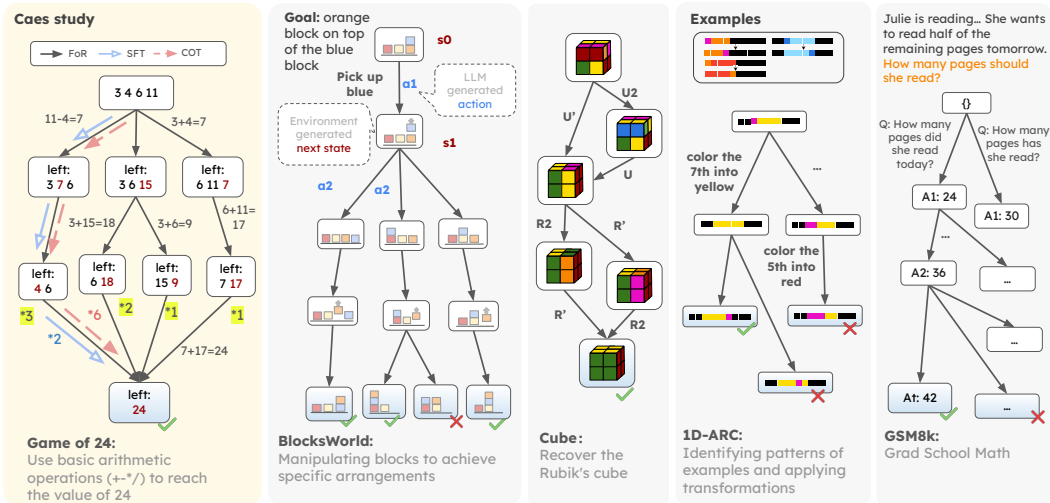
Caes study

FoR SFT COT

3 4 6 11

11-4=7

3+4=7

left: 3 7 6

left: 3 6 15

left: 6 11 7

3+15=18

3+6=9

6+11=17

left: 4 6

left: 6 18

left: 15 9

left: 7 17

*3

*6

*2

*1

*1

*2

7+17=24

left: 24

Game of 24:
Use basic arithmetic operations (+-*/) to reach the value of 24

Goal: orange block on top of the blue block

s0

Pick up blue

a1

LLM generated action

Environment generated next state

s1

a2

a2

BlocksWorld:
Manipulating blocks to achieve specific arrangements

U'

U2

U

R2

R'

R'

R2

Cube:
Recover the Rubik's cube

Examples

color the 7th into yellow

...

color the 5th into red

1D-ARC:
Identifying patterns of examples and applying transformations

Julie is reading... She wants to read half of the remaining pages tomorrow. How many pages should she read?

{}

Q: How many pages did she read today?

Q: How many pages has she read?

A1: 24

A1: 30

...

A2: 36

...

...

At: 42

...

GSM8k:
Grad School Math